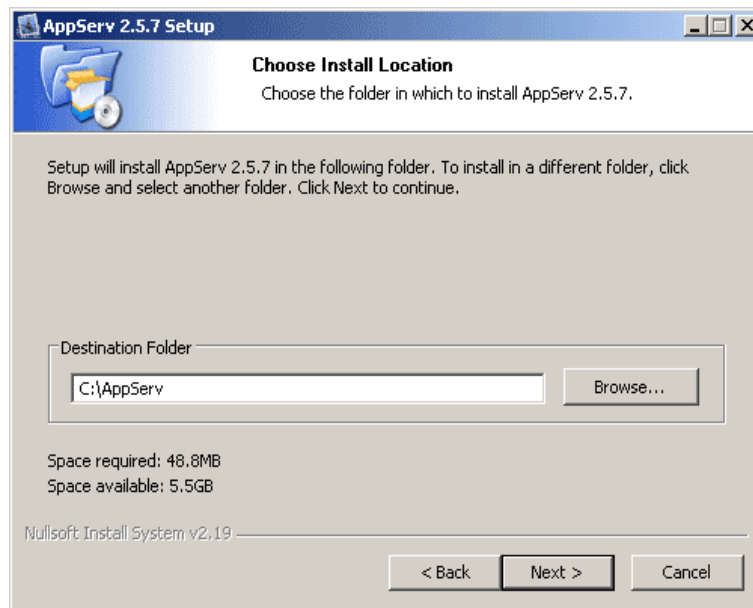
AppServ 2.5.7 Setup

Choose Install Location

Choose the folder in which to install AppServ 2.5.7.

Setup will install AppServ 2.5.7 in the following folder. To install in a different folder, click Browse and select another folder. Click Next to continue.

Destination Folder

C:\AppServ

Browse...

Space required: 48.8MB
Space available: 5.5GB

Nullsoft Install System v2.19

< Back

Next >

Cancel